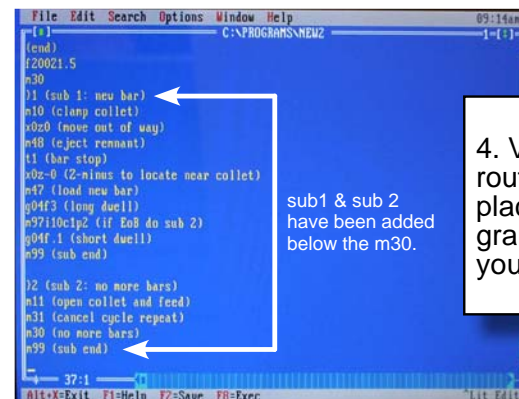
File Edit Search Options Window Help 09:14am
[■] C:\PROGRAMS\NEWZ 1=[↕]

(end)
f20021.5
m30
)1 (sub 1: new bar)
m10 (clamp collet)
x0z0 (move out of way)
m48 (eject remnant)
t1 (bar stop)
x0z-0 (Z-minus to locate near collet)
m47 (load new bar)
g04f3 (long dwell)
m97i10c1p2 (if Eo8 do sub 2)
g04f.1 (short dwell)
m99 (sub end)

)2 (sub 2: no more bars)
m11 (open collet and feed)
m31 (cancel cycle repeat)
m30 (no more bars)
m99 (sub end)

sub1 & sub 2 have been added below the m30.

4. V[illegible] rout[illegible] plac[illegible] gra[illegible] you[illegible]

37:1

Alt+X=Exit F1=Help F2=Save F8=Exec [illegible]Lit Edit